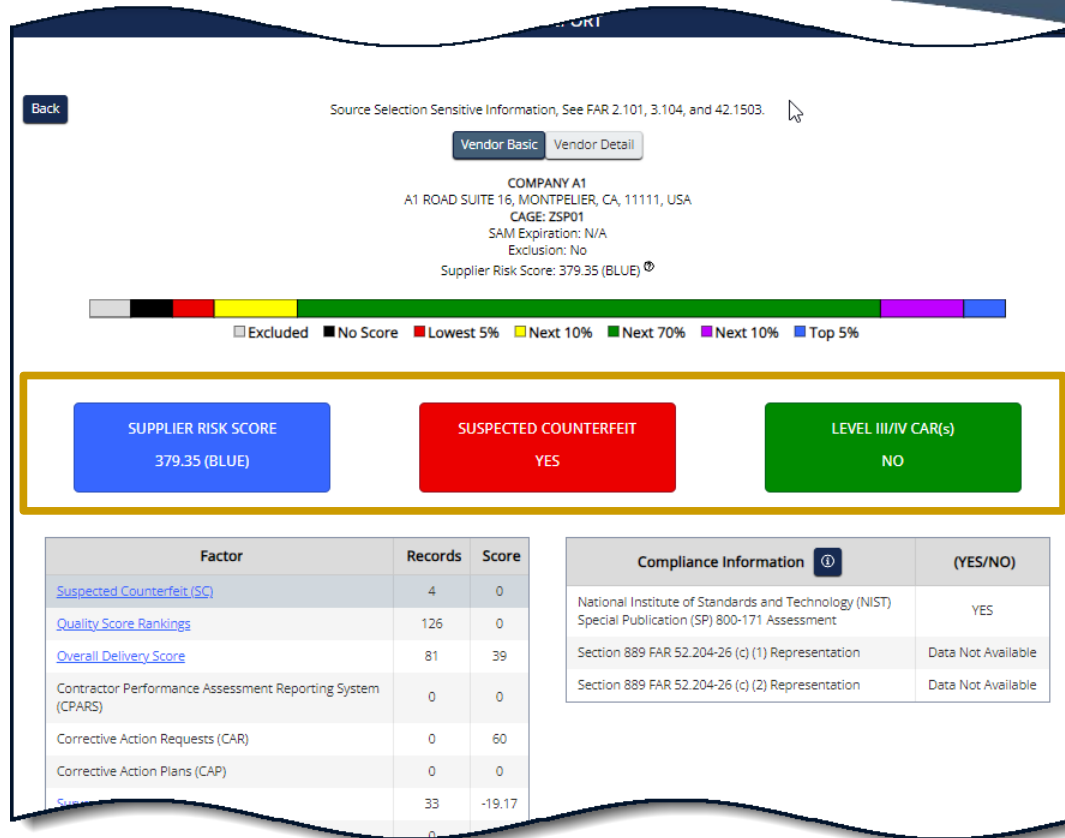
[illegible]ORT

Back

Source Selection Sensitive Information, See FAR 2.101, 3.104, and 42.1503.

Vendor Basic | Vendor Detail

COMPANY A1
A1 ROAD SUITE 16, MONTPELIER, CA, 11111, USA
CAGE: ZSP01
SAM Expiration: N/A
Exclusion: No
Supplier Risk Score: 379.35 (BLUE)

Excluded No Score Lowest 5% Next 10% Next 70% Next 10% Top 5%

SUPPLIER RISK SCORE
379.35 (BLUE)

SUSPECTED COUNTERFEIT
YES

LEVEL III/IV CAR(s)
NO

| Factor | Records | Score |
|---|---|---|
| Suspected Counterfeit (SC) | 4 | 0 |
| Quality Score Rankings | 126 | 0 |
| Overall Delivery Score | 81 | 39 |
| Contractor Performance Assessment Reporting System (CPARS) | 0 | 0 |
| Corrective Action Requests (CAR) | 0 | 60 |
| Corrective Action Plans (CAP) | 0 | 0 |
| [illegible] | 33 | -19.17 |
| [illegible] | 0 | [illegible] |

| Compliance Information | (YES/NO) |
|---|---|
| National Institute of Standards and Technology (NIST) Special Publication (SP) 800-171 Assessment | YES |
| Section 889 FAR 52.204-26 (c) (1) Representation | Data Not Available |
| Section 889 FAR 52.204-26 (c) (2) Representation | Data Not Available |